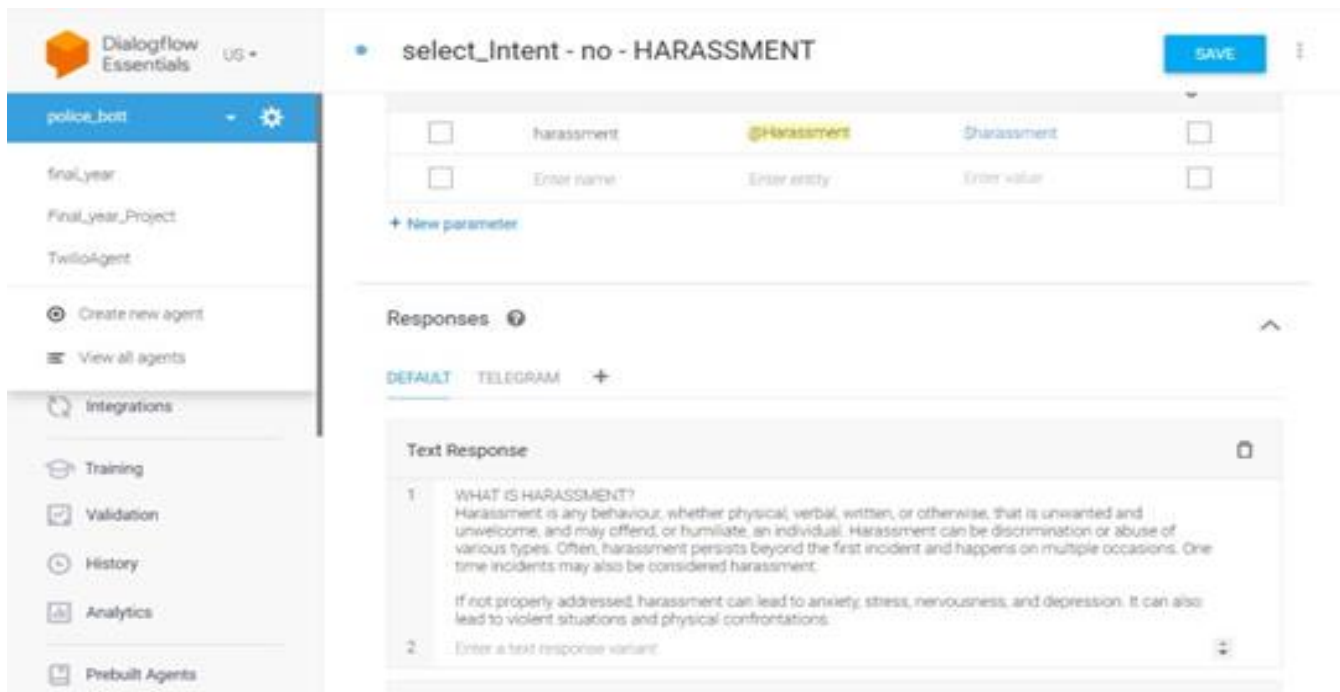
Dialogflow Essentials US

select_Intent - no - HARASSMENT

SAVE

police_bott

final_year

Final_year_Project

TwilioAgent

Create new agent

View all agents

Integrations

Training

Validation

History

Analytics

Prebuilt Agents

| | harassment | @Harassment | $harassment | |
|---|---|---|---|---|
| | Enter name | Enter entity | Enter value | |

+ New parameter

Responses

DEFAULT TELEGRAM +

Text Response

1 WHAT IS HARASSMENT?
Harassment is any behaviour, whether physical, verbal, written, or otherwise, that is unwanted and unwelcome, and may offend, or humiliate, an individual. Harassment can be discrimination or abuse of various types. Often, harassment persists beyond the first incident and happens on multiple occasions. One time incidents may also be considered harassment.

If not properly addressed, harassment can lead to anxiety, stress, nervousness, and depression. It can also lead to violent situations and physical confrontations.

2 Enter a text response variant